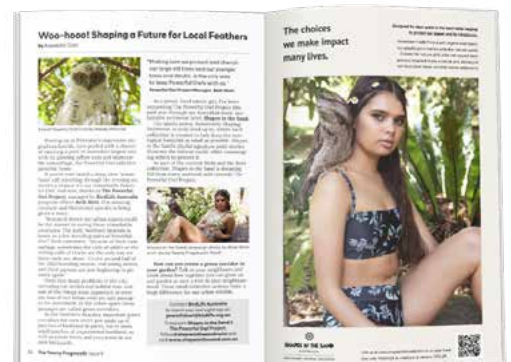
Woo-hooo! Shaping a Future for Local Feathers

"Making sure we protect and cherish our large old trees and our younger trees is so important."

How can you create a green corridor in your garden?

Contact BirdLife Australia

Shapes in the Sand

The choices we make impact many lives.

The Young Fogwood Issue 6

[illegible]